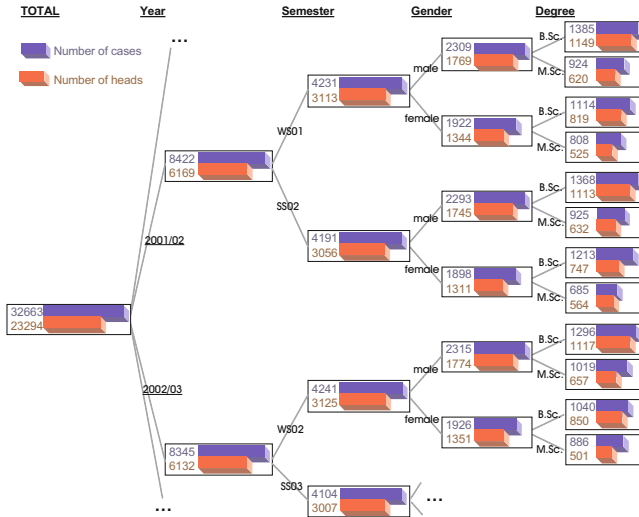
TOTAL Year Semester Gender Degree

Number of cases
Number of heads

...

32663
23294

2001/02

8422
6169

WS01

4231
3113

male
2309
1769

B.Sc.
1385
1149

M.Sc.
924
620

female
1922
1344

B.Sc.
1114
819

M.Sc.
808
525

SS02

4191
3056

male
2293
1745

B.Sc.
1368
1113

M.Sc.
925
632

female
1898
1311

B.Sc.
1213
747

M.Sc.
685
564

2002/03

8345
6132

WS02

4241
3125

male
2315
1774

B.Sc.
1296
1117

M.Sc.
1019
657

female
1926
1351

B.Sc.
1040
850

M.Sc.
886
501

SS03

4104
3007

...

...